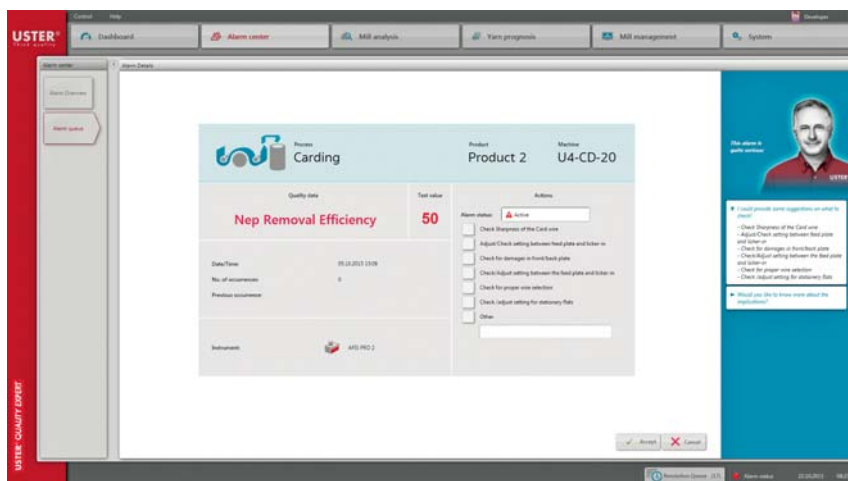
Control Help

USTER®

Dashboard

Alarm center

Mill analysis

Yarn prognosis

Mill management

System

Developer

Alarm center

Alarm Details

Alarm Overview

Alarm queue

Process
Carding

Product
Product 2

Machine
U4-CD-20

Quality data

Nep Removal Efficiency

Test value

50

Actions

Alarm status: Active

Check Sharpness of the Card wire

Adjust/Check setting between feed plate and licker-in

Check for damages in front/back plate

Check/Adjust setting between the feed plate and licker-in

Check for proper wire selection

Check /adjust setting for stationary flats

Other

Date/Time: 05.10.2013 15:06

No. of occurrences: 0

Previous occurrence:

Instruments: AFIS PRO 2

The alarm is quite serious

USTER

I could provide some suggestions on what to check!

- Check Sharpness of the Card wire
- Adjust/Check setting between feed plate and licker-in
- Check for damages in front/back plate
- Check/Adjust setting between the feed plate and licker-in
- Check for proper wire selection
- Check /adjust setting for stationary flats

Would you like to know more about the implications?

Accept

Cancel

USTER® QUALITY EXPERT

Resolution Queue

Alarm status

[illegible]